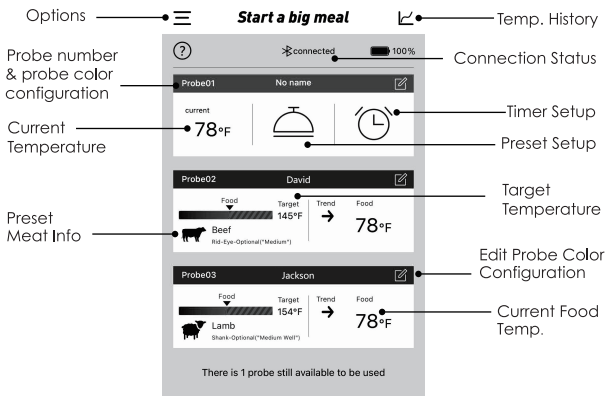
Options

Start a big meal

Temp. History

Probe number & probe color configuration

?

connected

100%

Connection Status

Probe01

No name

current

78°F

Timer Setup

Current Temperature

Preset Setup

Probe02

David

Target Temperature

Food

Target

145°F

Trend

Food

78°F

Preset Meat Info

Beef

Rib-Eye-Optional("Medium")

Edit Probe Color Configuration

Probe03

Jackson

Food

Target

154°F

Trend

Food

78°F

Current Food Temp.

Lamb

Shank-Optional("Medium Well")

There is 1 probe still available to be used